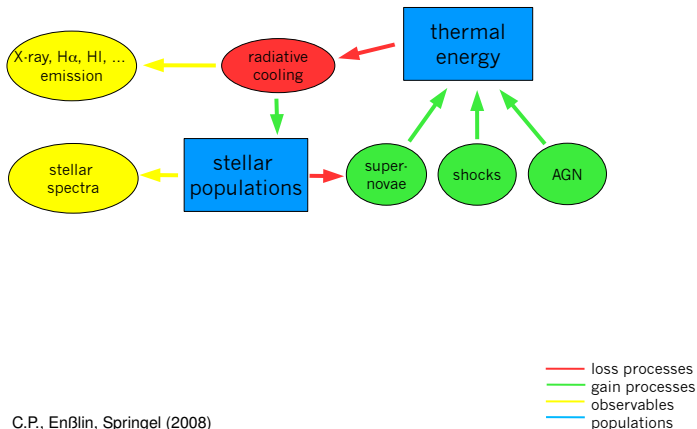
thermal energy

X-ray, H$\alpha$, HI, ... emission

radiative cooling

stellar spectra

stellar populations

super-novae

shocks

AGN

loss processes
gain processes
observables
populations

C.P., Enßlin, Springel (2008)